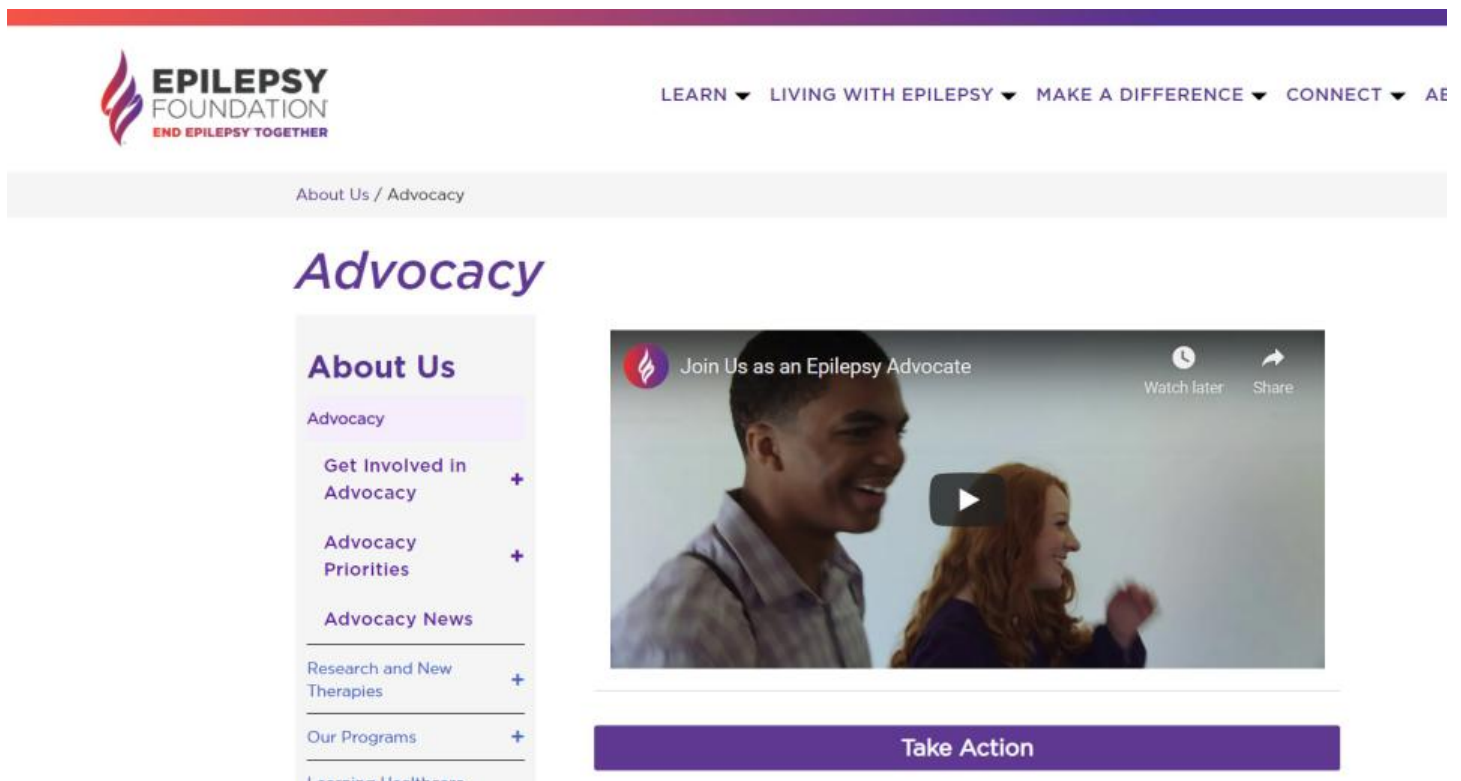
EPILEPSY FOUNDATION
END EPILEPSY TOGETHER

LEARN LIVING WITH EPILEPSY MAKE A DIFFERENCE CONNECT AB

About Us / Advocacy

Advocacy

About Us

Advocacy

Get Involved in Advocacy +

Advocacy Priorities +

Advocacy News

Research and New Therapies +

Our Programs +

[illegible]

Join Us as an Epilepsy Advocate

Watch later

Share

Take Action